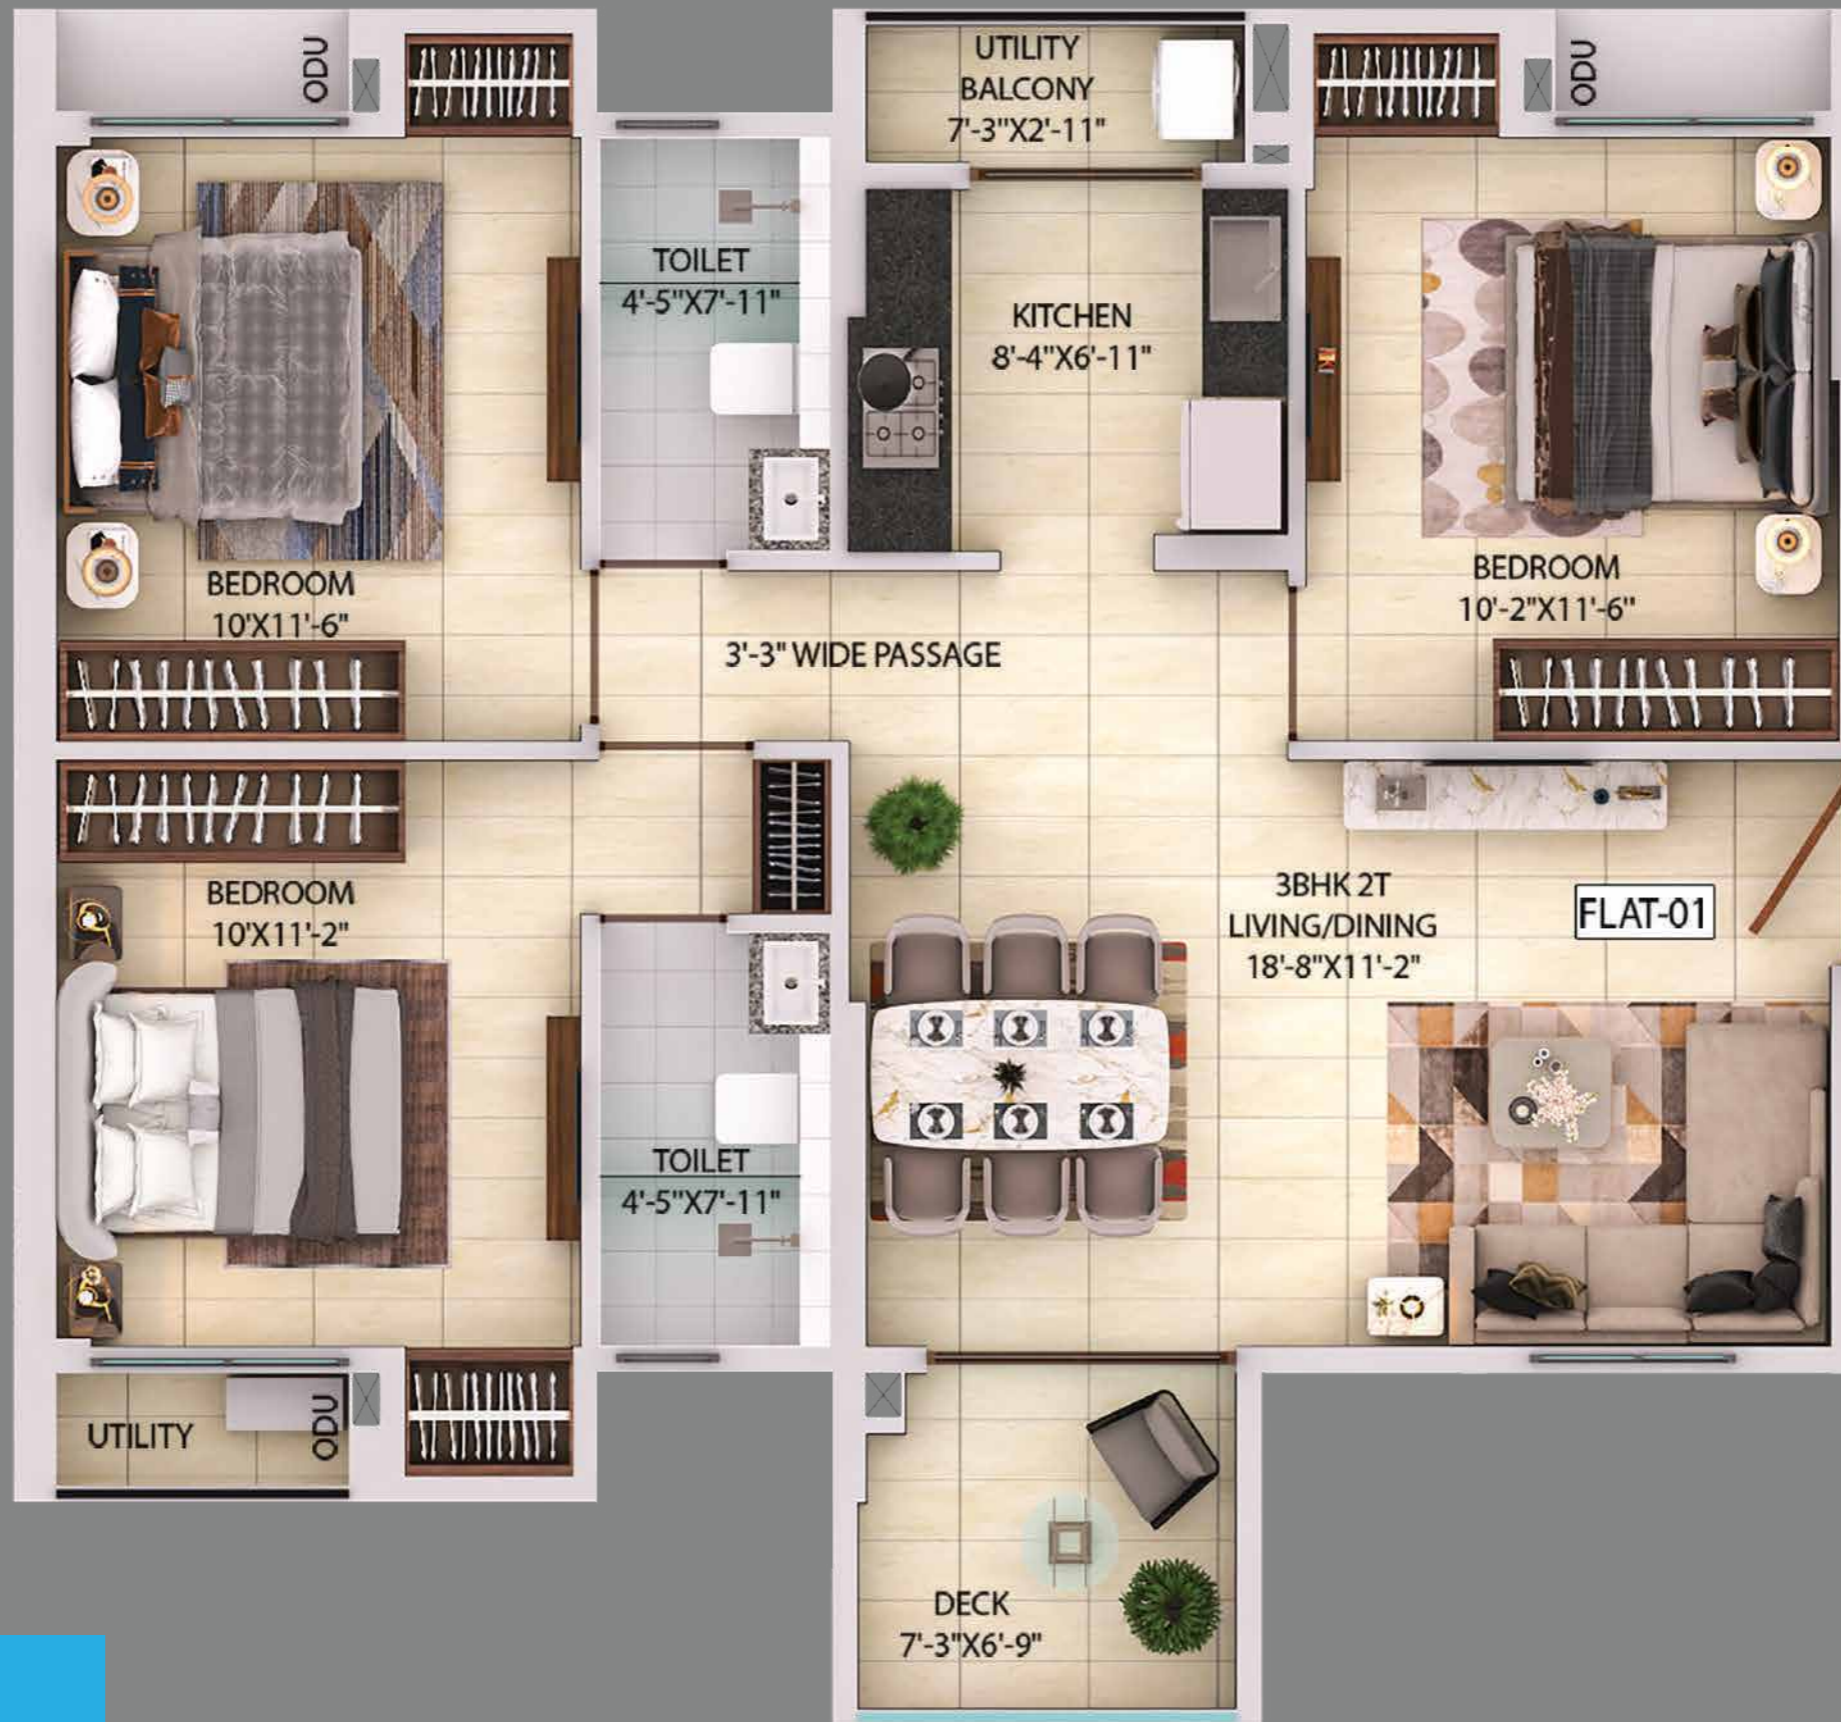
ODU

UTILITY BALCONY 7'-3"X2'-11"

ODU

TOILET 4'-5"X7'-11"

KITCHEN 8'-4"X6'-11"

BEDROOM 10'X11'-6"

BEDROOM 10'-2"X11'-6"

3'-3" WIDE PASSAGE

BEDROOM 10'X11'-2"

3BHK 2T LIVING/DINING 18'-8"X11'-2"

FLAT-01

TOILET 4'-5"X7'-11"

UTILITY

ODU

DECK 7'-3"X6'-9"